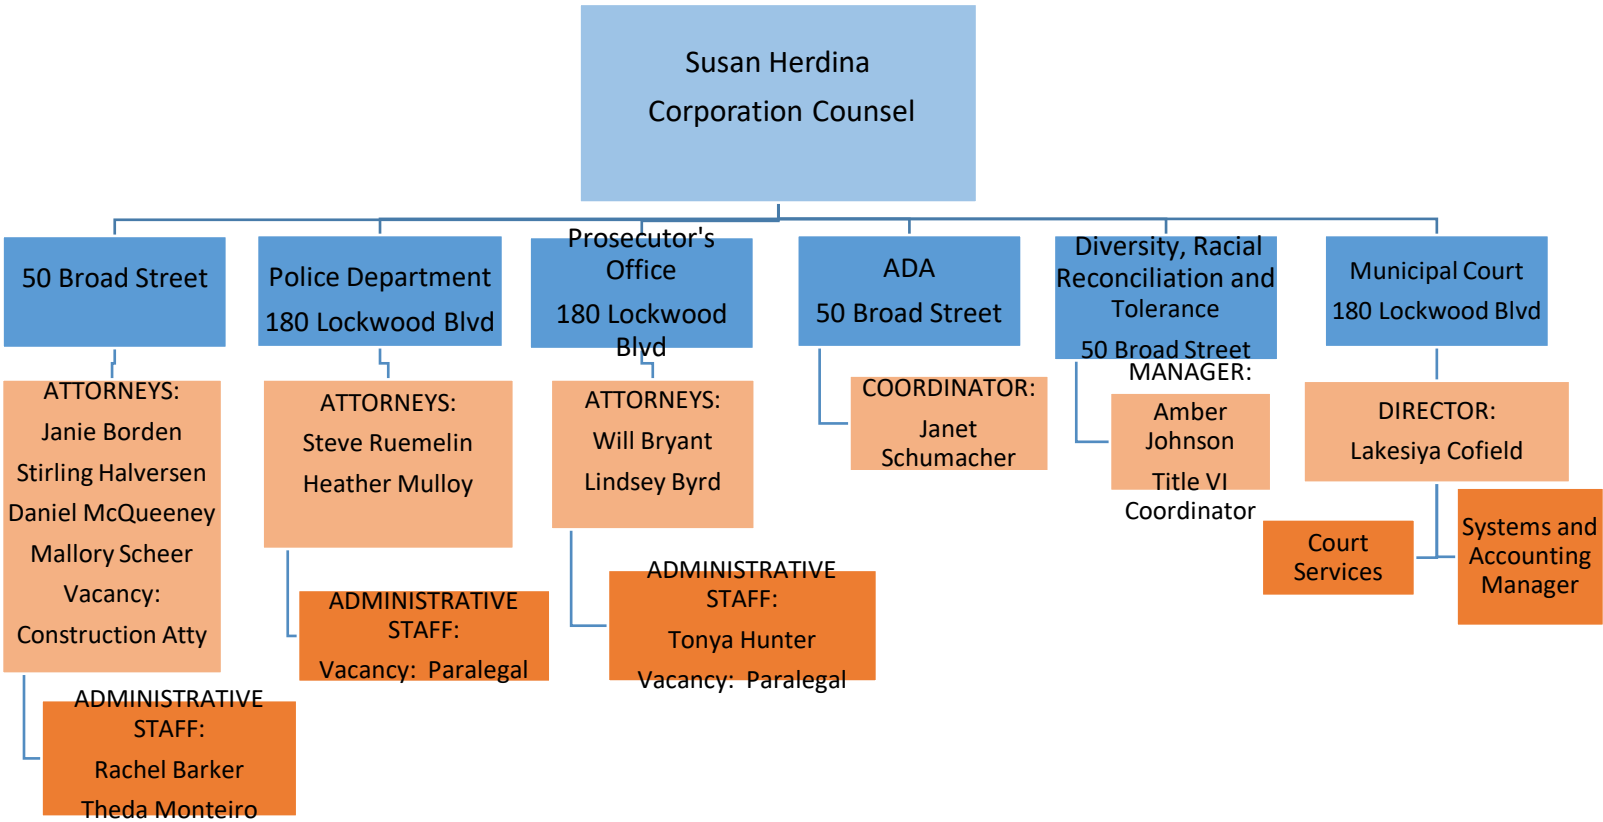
Susan Herdina

Corporation Counsel

50 Broad Street

ATTORNEYS:
Janie Borden
Stirling Halversen
Daniel McQueeney
Mallory Scheer
Vacancy:
Construction Atty

ADMINISTRATIVE STAFF:
Rachel Barker
Theda Monteiro

Police Department
180 Lockwood Blvd

ATTORNEYS:
Steve Ruemelin
Heather Mulloy

ADMINISTRATIVE STAFF:
Vacancy: Paralegal

Prosecutor's Office
180 Lockwood Blvd

ATTORNEYS:
Will Bryant
Lindsey Byrd

ADMINISTRATIVE STAFF:
Tonya Hunter
Vacancy: Paralegal

ADA
50 Broad Street

COORDINATOR:
Janet Schumacher

Diversity, Racial Reconciliation and Tolerance
50 Broad Street

MANAGER:
Amber Johnson
Title VI Coordinator

Municipal Court
180 Lockwood Blvd

DIRECTOR:
Lakesiya Cofield

Court Services

Systems and Accounting Manager